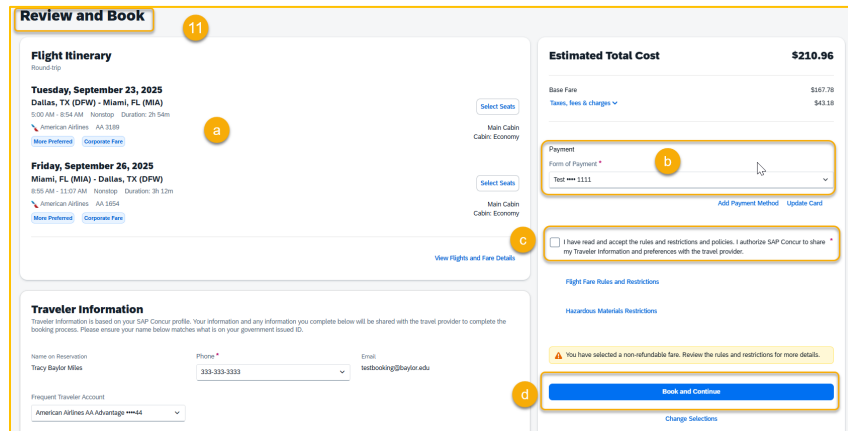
Review and Book

11

Flight Itinerary
Round-trip

Tuesday, September 23, 2025
Dallas, TX (DFW) - Miami, FL (MIA)
5:00 AM - 8:54 AM Nonstop Duration: 2h 54m
American Airlines AA 3189
More Preferred Corporate Fare

Select Seats

a

Main Cabin
Cabin: Economy

Friday, September 26, 2025
Miami, FL (MIA) - Dallas, TX (DFW)
8:55 AM - 11:07 AM Nonstop Duration: 3h 12m
American Airlines AA 1654
More Preferred Corporate Fare

Select Seats

Main Cabin
Cabin: Economy

View Flights and Fare Details

Traveler Information
Traveler Information is based on your SAP Concur profile. Your information and any information you complete below will be shared with the travel provider to complete the booking process. Please ensure your name below matches what is on your government issued ID.

Name on Reservation
Tracy Baylor Miles

Phone *
333-333-3333

Email
testbooking@baylor.edu

Frequent Traveler Account
American Airlines AA Advantage ••••44

Estimated Total Cost $210.96

Base Fare $167.78
Taxes, fees & charges $43.18

Payment
Form of Payment *
Test •••• 1111

b

Add Payment Method Update Card

c

I have read and accept the rules and restrictions and policies. I authorize SAP Concur to share my Traveler Information and preferences with the travel provider. *

Flight Fare Rules and Restrictions

Hazardous Materials Restrictions

You have selected a non-refundable fare. Review the rules and restrictions for more details.

d

Book and Continue

Change Selections